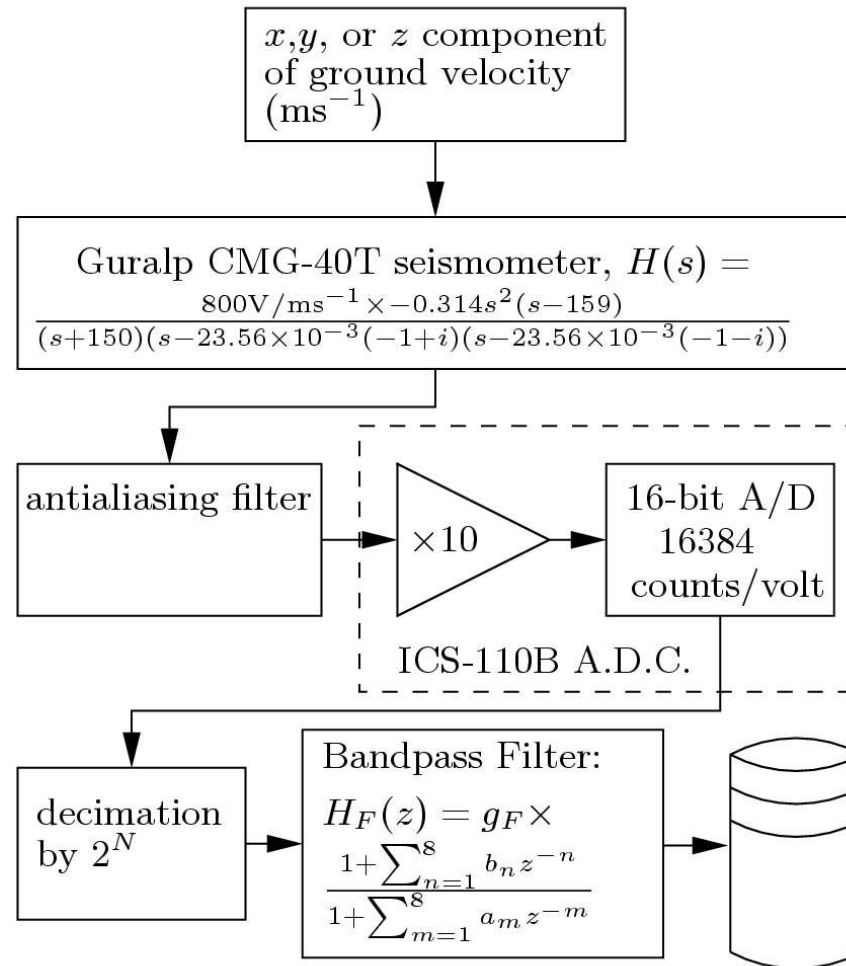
$x$,$y$, or $z$ component of ground velocity ($\mathrm{ms}^{-1}$)

Guralp CMG-40T seismometer, $H(s) = \frac{800\mathrm{V}/\mathrm{ms}^{-1} \times -0.314 s^2 (s-159)}{(s+150)(s-23.56\times10^{-3}(-1+i)(s-23.56\times10^{-3}(-1-i))}$

antialiasing filter

$\times 10$

16-bit A/D 16384 counts/volt

ICS-110B A.D.C.

decimation by $2^N$

Bandpass Filter: $H_F(z) = g_F \times \frac{1+\sum_{n=1}^{8} b_n z^{-n}}{1+\sum_{m=1}^{8} a_m z^{-m}}$